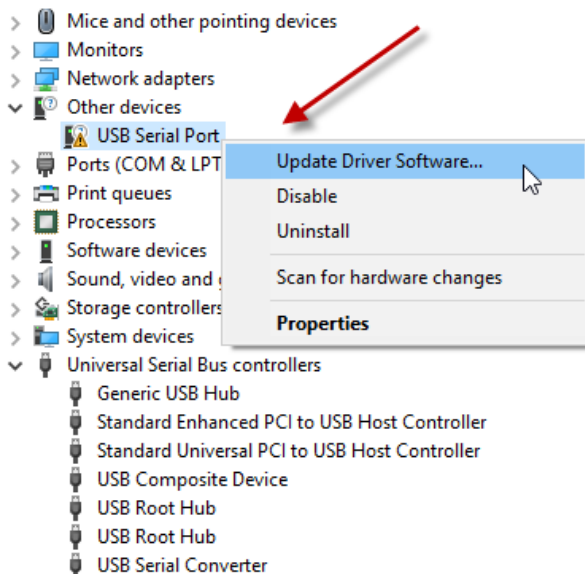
Mice and other pointing devices
Monitors
Network adapters
Other devices
USB Serial Port
Ports (COM & LPT
Print queues
Processors
Software devices
Sound, video and g
Storage controllers
System devices
Universal Serial Bus controllers
Generic USB Hub
Standard Enhanced PCI to USB Host Controller
Standard Universal PCI to USB Host Controller
USB Composite Device
USB Root Hub
USB Root Hub
USB Serial Converter

Update Driver Software...
Disable
Uninstall
Scan for hardware changes
Properties